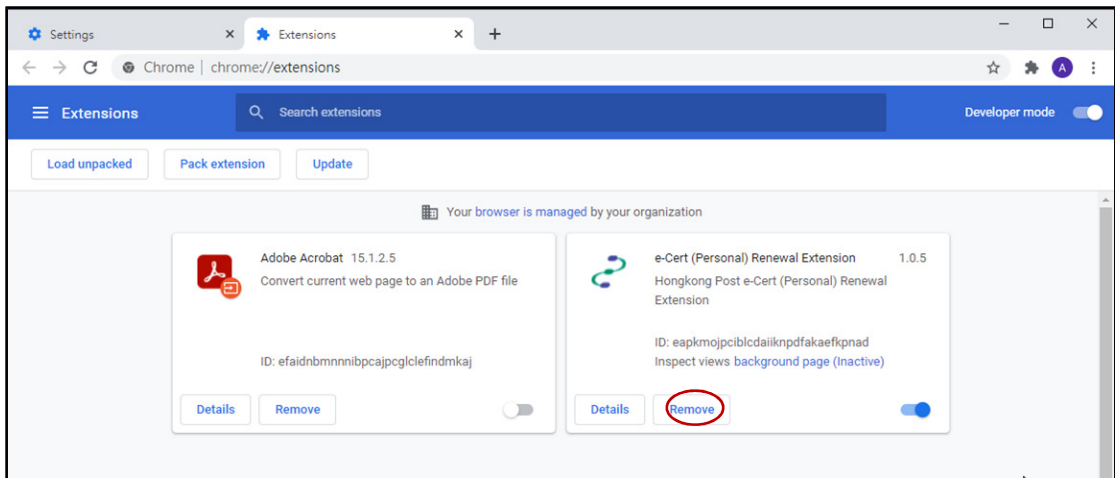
Settings ×
Extensions ×
+

Chrome | chrome://extensions

A

Extensions
Search extensions
Developer mode

Load unpacked
Pack extension
Update

Your browser is managed by your organization

Adobe Acrobat 15.1.2.5
Convert current web page to an Adobe PDF file

ID: efaidnbmnnnibpcajpcglclefindmkaj

Details
Remove

e-Cert (Personal) Renewal Extension 1.0.5
Hongkong Post e-Cert (Personal) Renewal Extension

ID: eapkmojpciblcdaiiknpdfakaefkpnad
Inspect views background page (Inactive)

Details
Remove